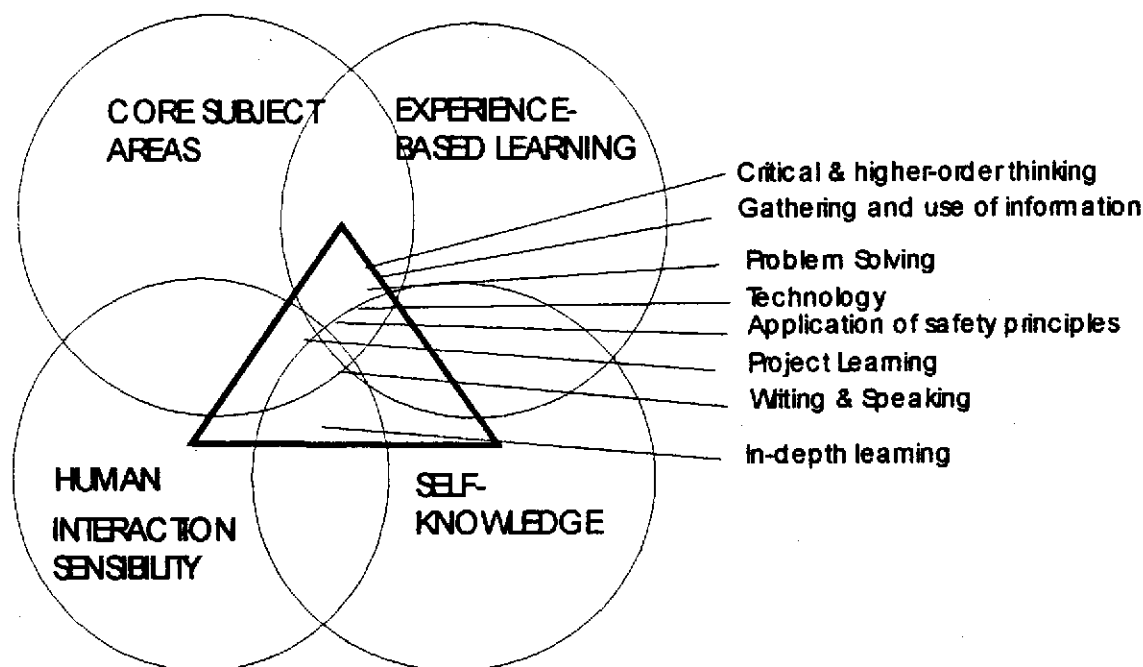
CORE SUBJECT AREAS

EXPERIENCE-BASED LEARNING

HUMAN INTERACTION SENSIBILITY

SELF-KNOWLEDGE

Critical & higher-order thinking
Gathering and use of information
Problem Solving
Technology
Application of safety principles
Project Learning
Writing & Speaking
In-depth learning